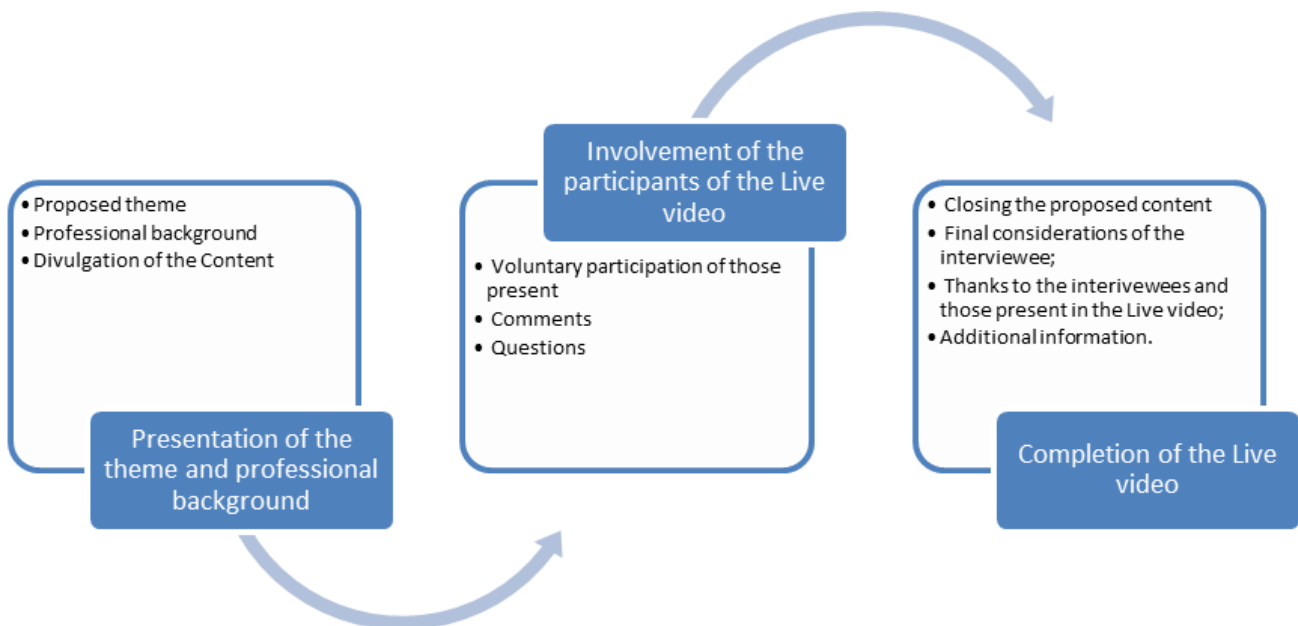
• Proposed theme
• Professional background
• Divulgation of the Content

Presentation of the theme and professional background

Involvement of the participants of the Live video

• Voluntary participation of those present
• Comments
• Questions

• Closing the proposed content
• Final considerations of the interviewee;
• Thanks to the interivewees and those present in the Live video;
• Additional information.

Completion of the Live video